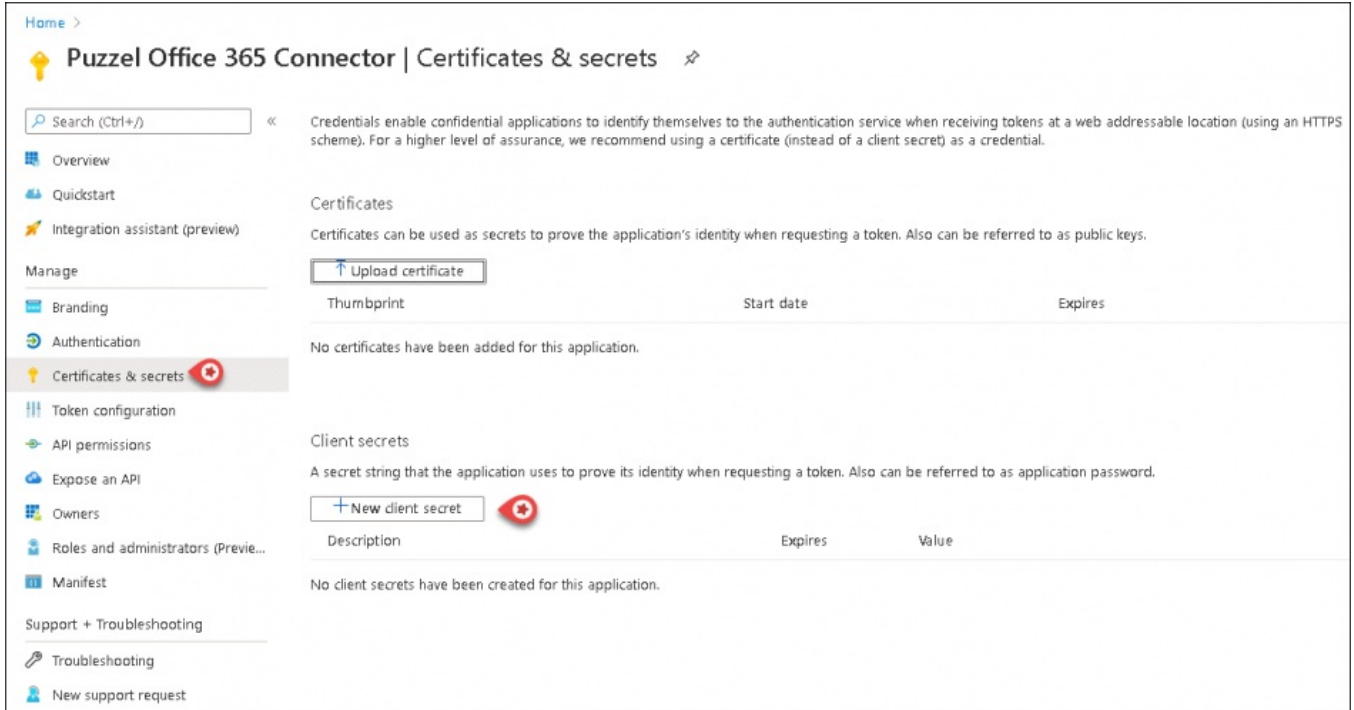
Home >

Puzzel Office 365 Connector | Certificates & secrets

Search (Ctrl+/)

Overview
Quickstart
Integration assistant (preview)
Manage
Branding
Authentication
Certificates & secrets
Token configuration
API permissions
Expose an API
Owners
Roles and administrators (Previe...
Manifest
Support + Troubleshooting
Troubleshooting
New support request

Credentials enable confidential applications to identify themselves to the authentication service when receiving tokens at a web addressable location (using an HTTPS scheme). For a higher level of assurance, we recommend using a certificate (instead of a client secret) as a credential.

Certificates

Certificates can be used as secrets to prove the application's identity when requesting a token. Also can be referred to as public keys.

Upload certificate

| Thumbprint | Start date | Expires |
|---|---|---|

No certificates have been added for this application.

Client secrets

A secret string that the application uses to prove its identity when requesting a token. Also can be referred to as application password.

New client secret

| Description | Expires | Value |
|---|---|---|

No client secrets have been created for this application.